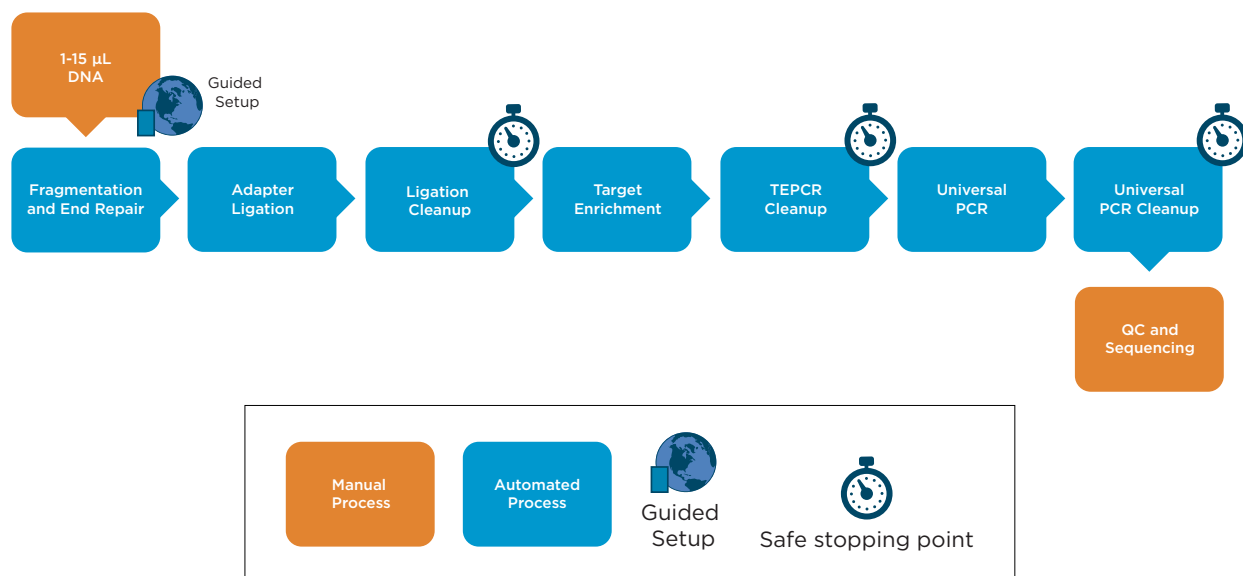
1-15 µL DNA

Guided Setup

Fragmentation and End Repair

Adapter Ligation

Ligation Cleanup

Target Enrichment

TEPCR Cleanup

Universal PCR

Universal PCR Cleanup

QC and Sequencing

Manual Process

Automated Process

Guided Setup

Safe stopping point